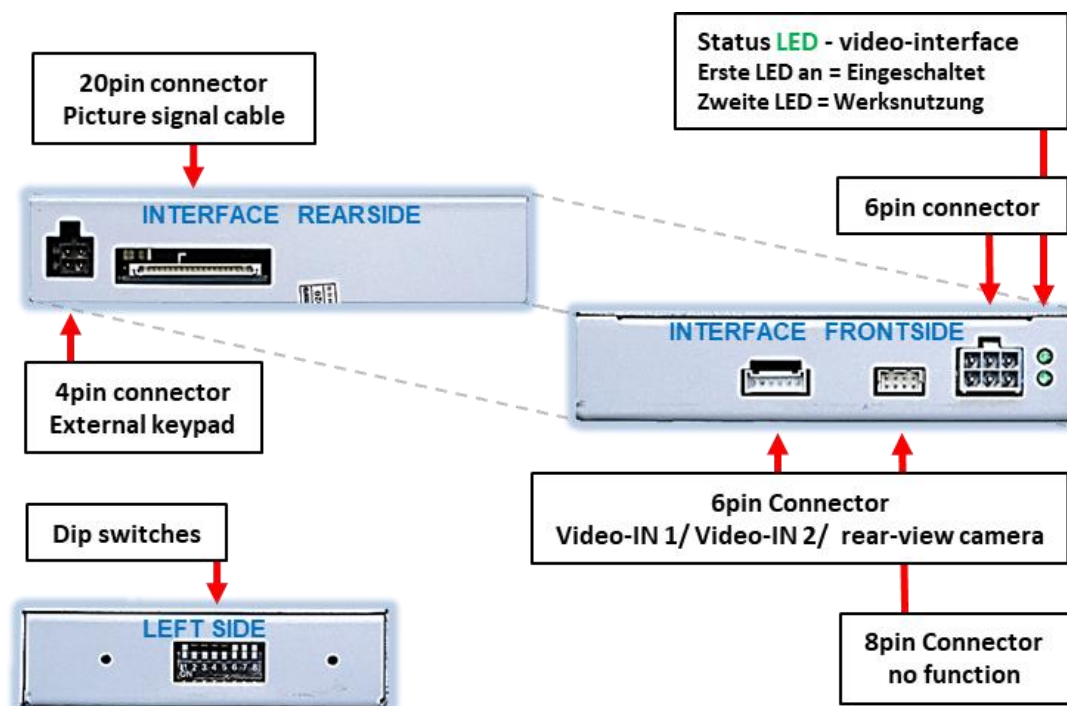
Status LED - video-interface
Erste LED an = Eingeschaltet
Zweite LED = Werksnutzung

20pin connector
Picture signal cable

INTERFACE REARSIDE

6pin connector

INTERFACE FRONTSIDE

4pin connector
External keypad

6pin Connector
Video-IN 1/ Video-IN 2/ rear-view camera

Dip switches

LEFT SIDE

8pin Connector
no function